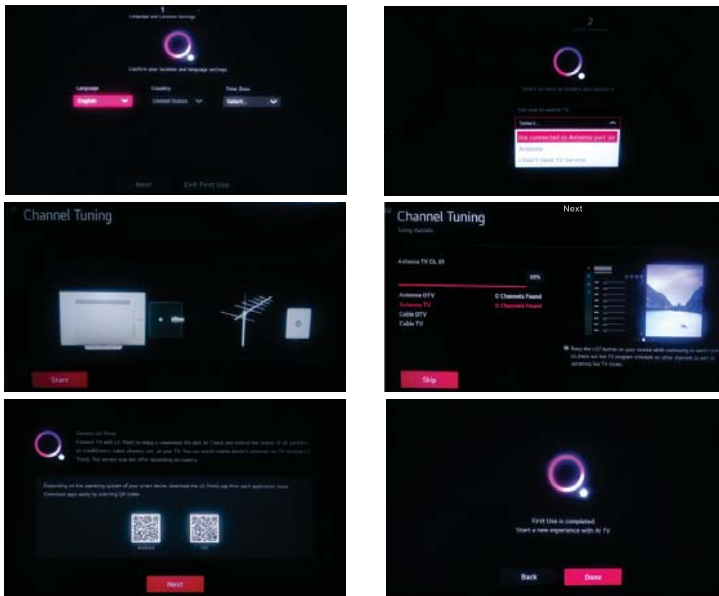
Language and Location Settings

Confirm your location and language settings.

Language
English

Country
United States

Time Zone
Select...

Next Exit First Use

2

Select...
Use connected to Antenna port on
Antenna
I Don't Have TV Service

Channel Tuning

Start

Channel Tuning
Tuning channels

Next

Antenna TV CH. 65

99%

Antenna DTV 0 Channels Found
Antenna TV 0 Channels Found
Cable DTV
Cable TV

Skip

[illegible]

Android iOS

Next

First Use is completed.
Start a new experience with AI TV.

Back Done